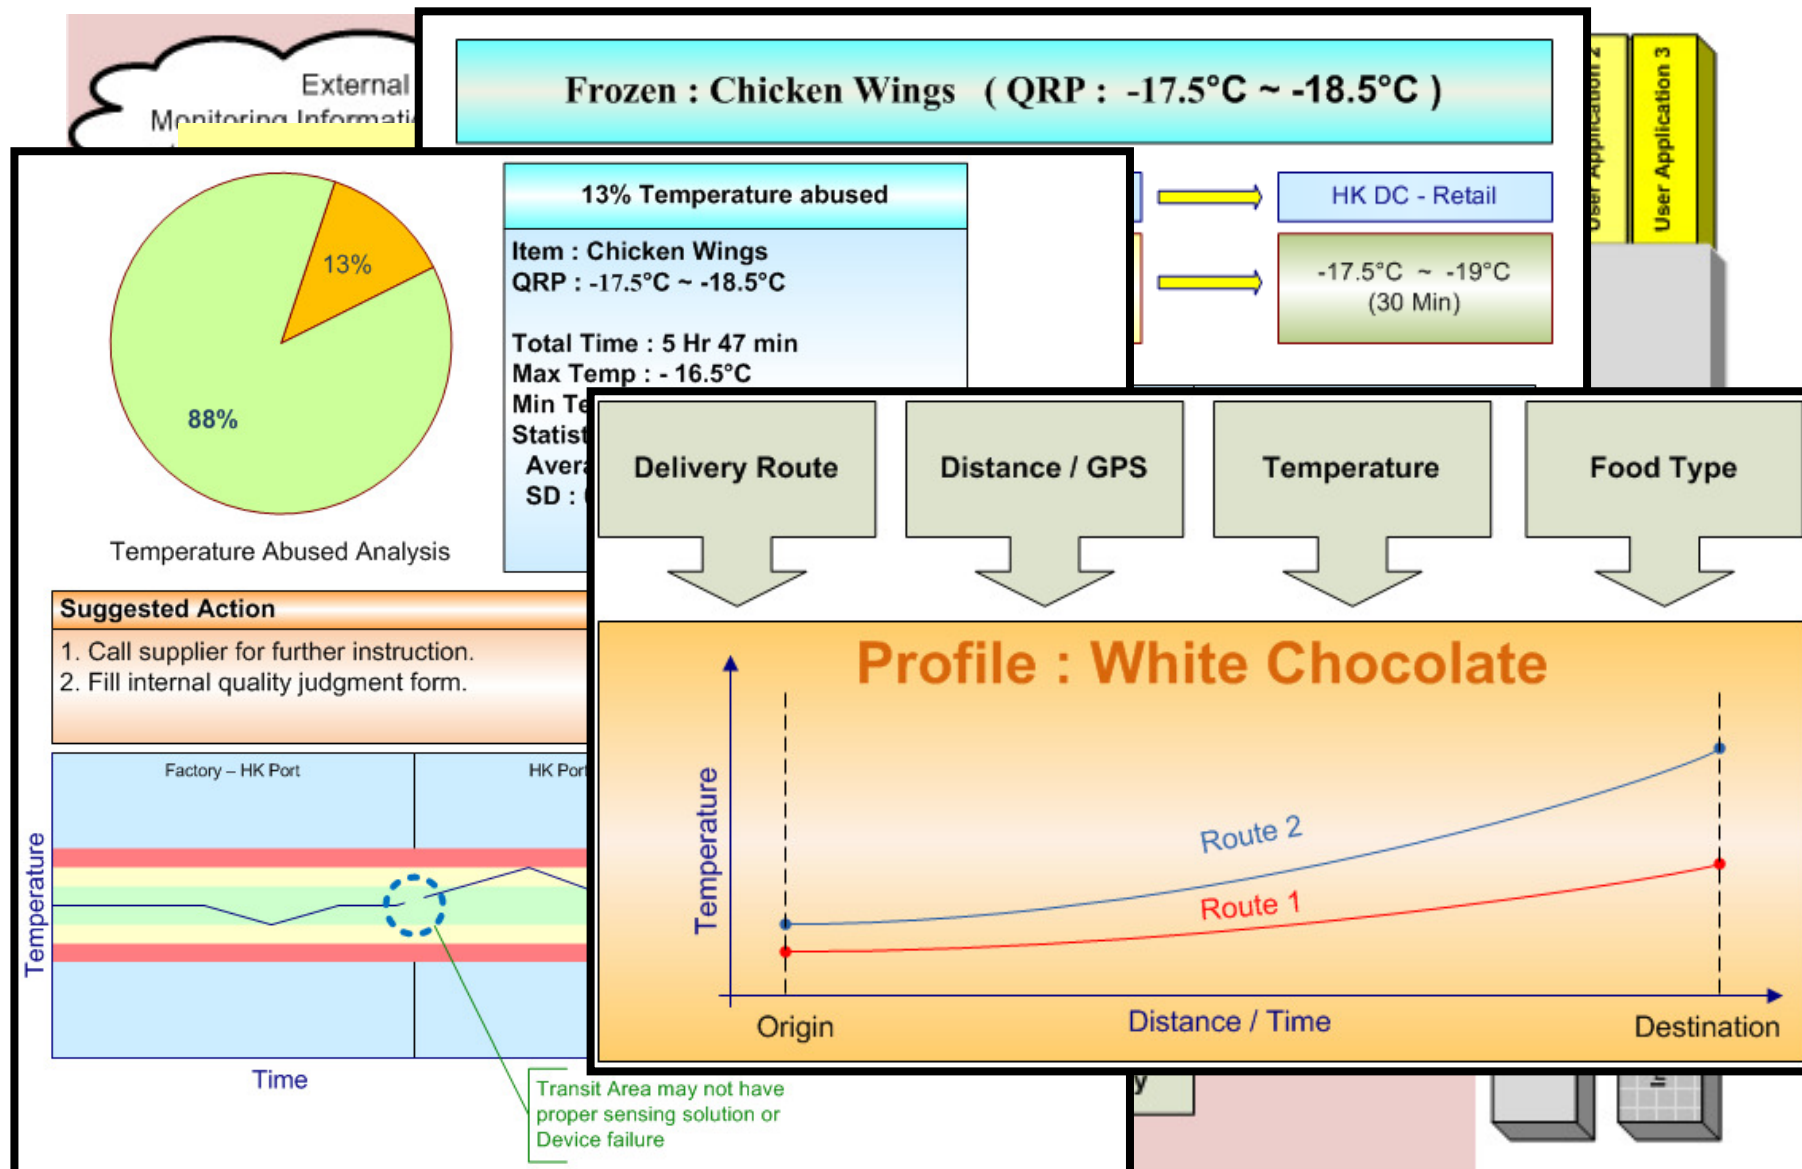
External
Monitoring Informati

Frozen : Chicken Wings ( QRP : -17.5°C ~ -18.5°C )

User Application 2
User Application 3

HK DC - Retail

-17.5°C ~ -19°C
(30 Min)

13%
88%
Temperature Abused Analysis

13% Temperature abused

Item : Chicken Wings
QRP : -17.5°C ~ -18.5°C

Total Time : 5 Hr 47 min
Max Temp : - 16.5°C
Min Te
Statist
Avera
SD :

Suggested Action
1. Call supplier for further instruction.
2. Fill internal quality judgment form.

Factory – HK Port
HK Port

Temperature
Time

Transit Area may not have proper sensing solution or Device failure

Delivery Route
Distance / GPS
Temperature
Food Type

Profile : White Chocolate

Temperature
Route 2
Route 1
Origin
Distance / Time
Destination